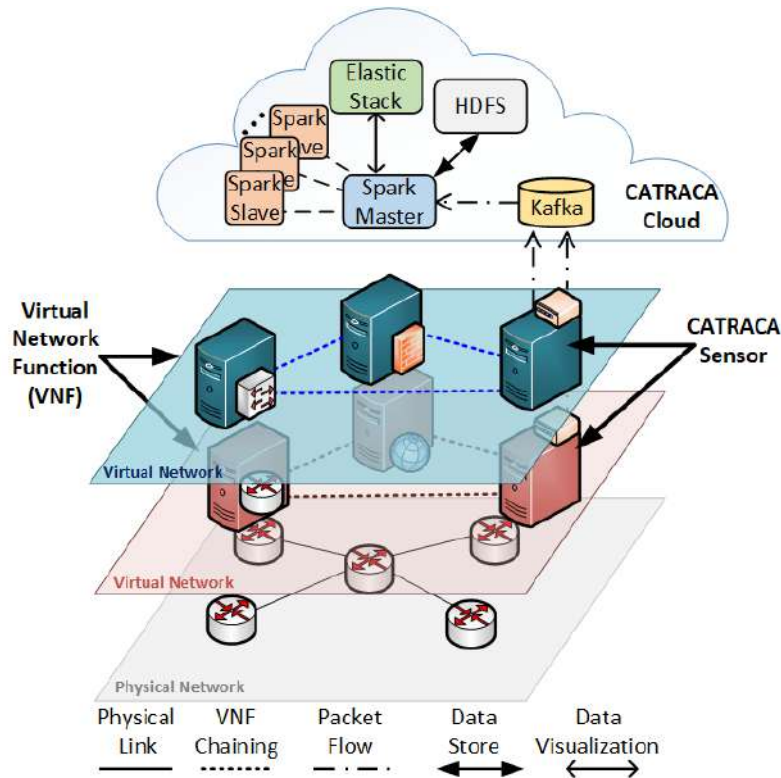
Elastic Stack

HDFS

Spark Slave

Spark Slave

Spark Slave

Spark Master

Kafka

CATRACA Cloud

Virtual Network Function (VNF)

CATRACA Sensor

Virtual Network

Virtual Network

Physical Network

Physical Link

VNF Chaining

Packet Flow

Data Store

Data Visualization